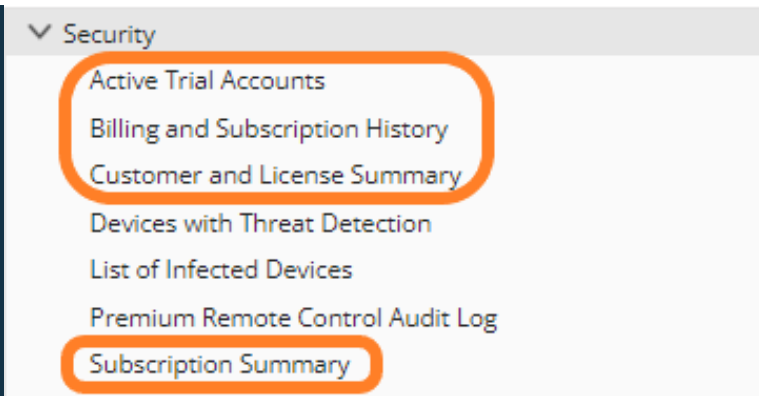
Security

Active Trial Accounts

Billing and Subscription History

Customer and License Summary

Devices with Threat Detection

List of Infected Devices

Premium Remote Control Audit Log

Subscription Summary